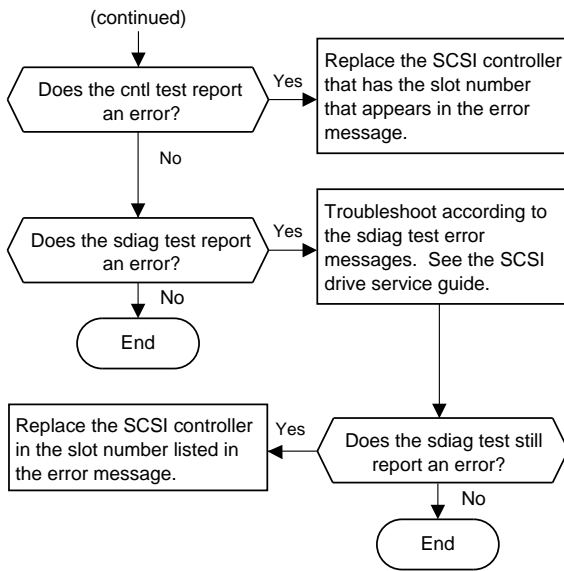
(continued)

Does the cntl test report an error?

Yes

Replace the SCSI controller that has the slot number that appears in the error message.

No

Does the sdiag test report an error?

Yes

Troubleshoot according to the sdiag test error messages. See the SCSI drive service guide.

No

End

Replace the SCSI controller in the slot number listed in the error message.

Yes

Does the sdiag test still report an error?

No

End